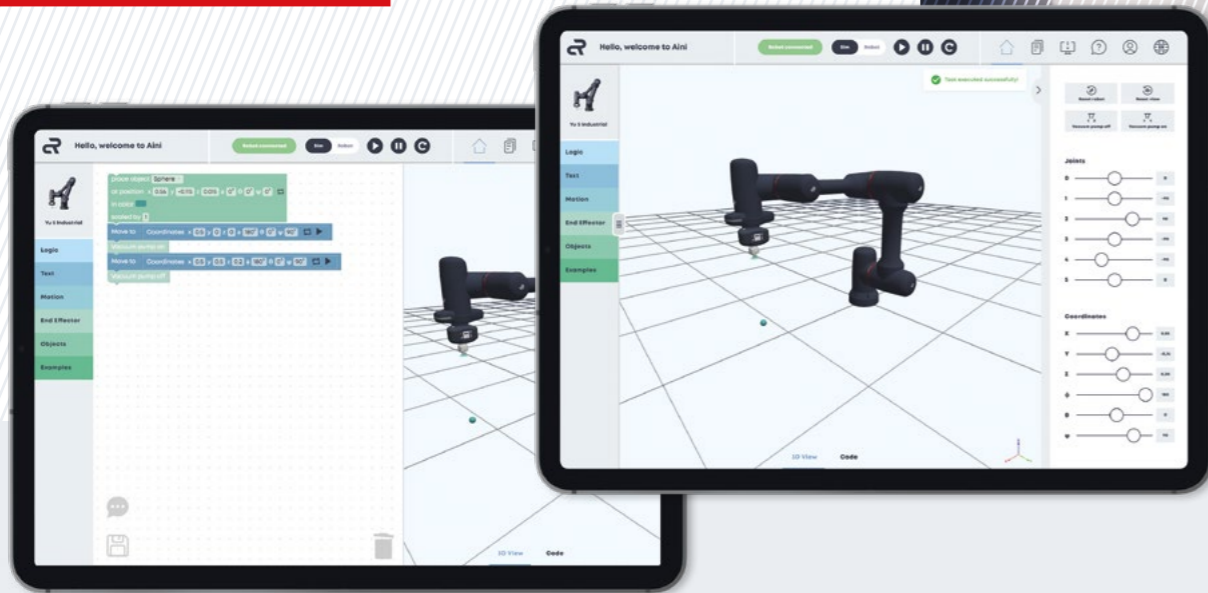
Hello, welcome to Aini

Robot connected

Sim

Robot

Yu 5 Industrial

Logic

Text

Motion

End Effector

Objects

Examples

place object Sphere

at position x 0.04 y -0.115 z 0.094

in color

scaled by 1

Move to Coordinates x 0.3 y 0 z 0

Vacuum pump on

Move to Coordinates x 0.3 y 0.3 z 0.2

Vacuum pump off

3D View

Code

Hello, welcome to Aini

Robot connected

Sim

Robot

Task executed successfully!

Reset robot

Reset view

Vacuum pump off

Vacuum pump on

Yu 5 Industrial

Logic

Text

Motion

End Effector

Objects

Examples

Joints

0

1

2

3

4

5

Coordinates

X

Y

Z

3D View

Code